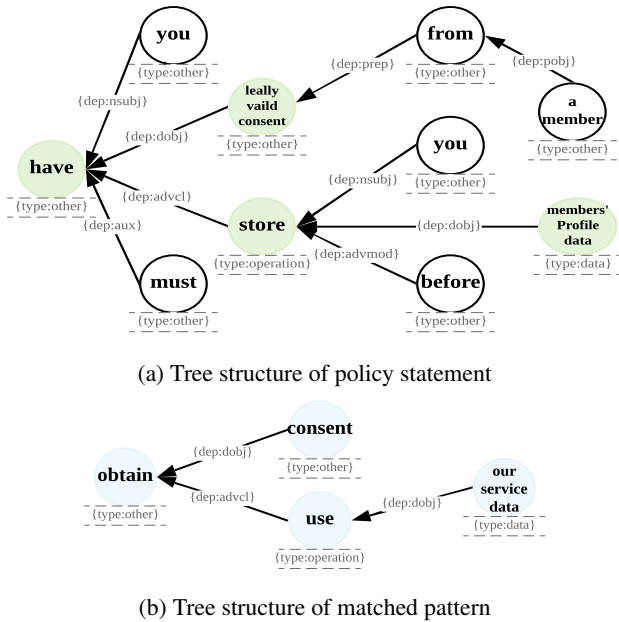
you
{type:other}
from
{type:other}
{dep:nsubj}
{dep:prep}
{dep:pobj}
leally vaild consent
{dep:dobj}
{type:other}
a member
{type:other}
have
{type:other}
you
{dep:nsubj}
{type:other}
{dep:advcl}
store
{dep:dobj}
members' Profile data
{dep:aux}
{type:operation}
{dep:advmod}
{type:data}
must
{type:other}
before
{type:other}

(a) Tree structure of policy statement

consent
{dep:dobj}
{type:other}
obtain
{type:other}
{dep:advcl}
our service data
{dep:dobj}
use
{type:data}
{type:operation}

(b) Tree structure of matched pattern